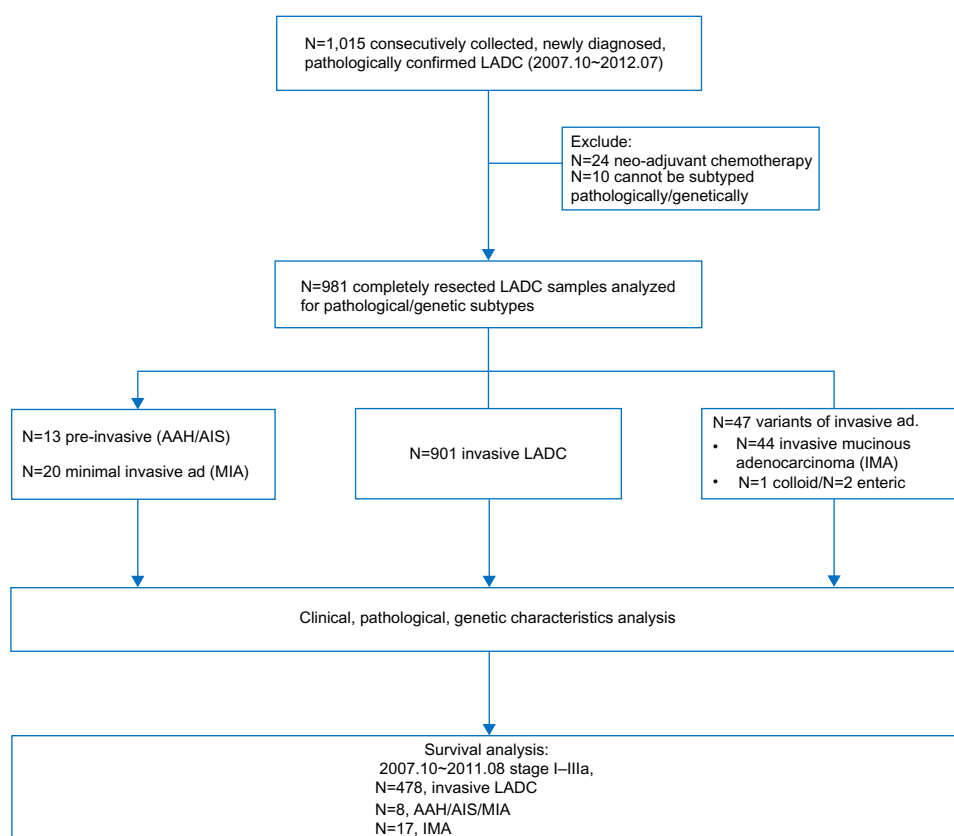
N=1,015 consecutively collected, newly diagnosed, pathologically confirmed LADC (2007.10~2012.07)

Exclude:
N=24 neo-adjuvant chemotherapy
N=10 cannot be subtyped pathologically/genetically

N=981 completely resected LADC samples analyzed for pathological/genetic subtypes

N=13 pre-invasive (AAH/AIS)

N=20 minimal invasive ad (MIA)

N=901 invasive LADC

N=47 variants of invasive ad.
• N=44 invasive mucinous adenocarcinoma (IMA)
• N=1 colloid/N=2 enteric

Clinical, pathological, genetic characteristics analysis

Survival analysis:
2007.10~2011.08 stage I–IIIa,
N=478, invasive LADC
N=8, AAH/AIS/MIA
N=17, IMA